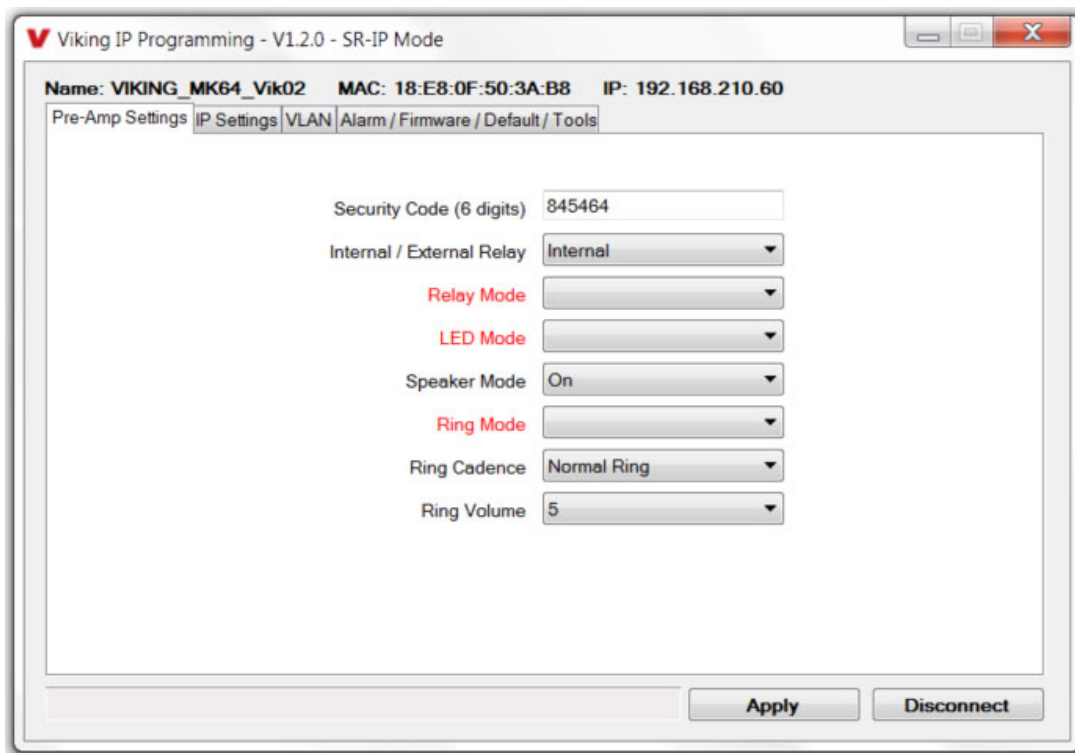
V Viking IP Programming - V1.2.0 - SR-IP Mode

Name: VIKING_MK64_Vik02 MAC: 18:E8:0F:50:3A:B8 IP: 192.168.210.60

Pre-Amp Settings | IP Settings | VLAN | Alarm / Firmware / Default / Tools

Security Code (6 digits) 845464

Internal / External Relay Internal

Relay Mode

LED Mode

Speaker Mode On

Ring Mode

Ring Cadence Normal Ring

Ring Volume 5

Apply

Disconnect